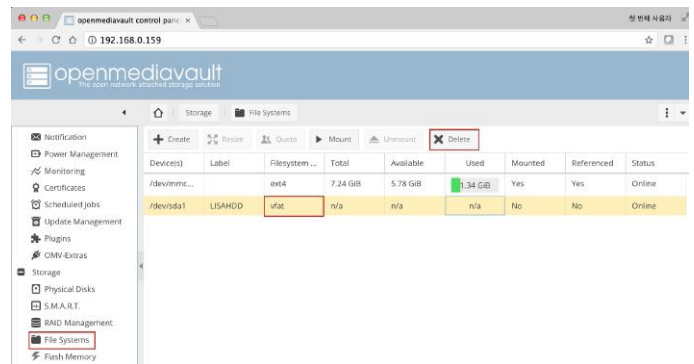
openmediavault control pane ×

첫 번째 사용자

192.168.0.159

openmediavault
The open network attached storage solution

Storage | File Systems

Notification
Power Management
Monitoring
Certificates
Scheduled Jobs
Update Management
Plugins
OMV-Extras
Storage
Physical Disks
S.M.A.R.T.
RAID Management
File Systems
Flash Memory

Create | Resize | Quota | Mount | Unmount | Delete

| Device(s) | Label | Filesystem ... | Total | Available | Used | Mounted | Referenced | Status |
|---|---|---|---|---|---|---|---|---|
| /dev/mmc... | | ext4 | 7.24 GiB | 5.78 GiB | 1.34 GiB | Yes | Yes | Online |
| /dev/sda1 | LISAHDD | vfat | n/a | n/a | n/a | No | No | Online |